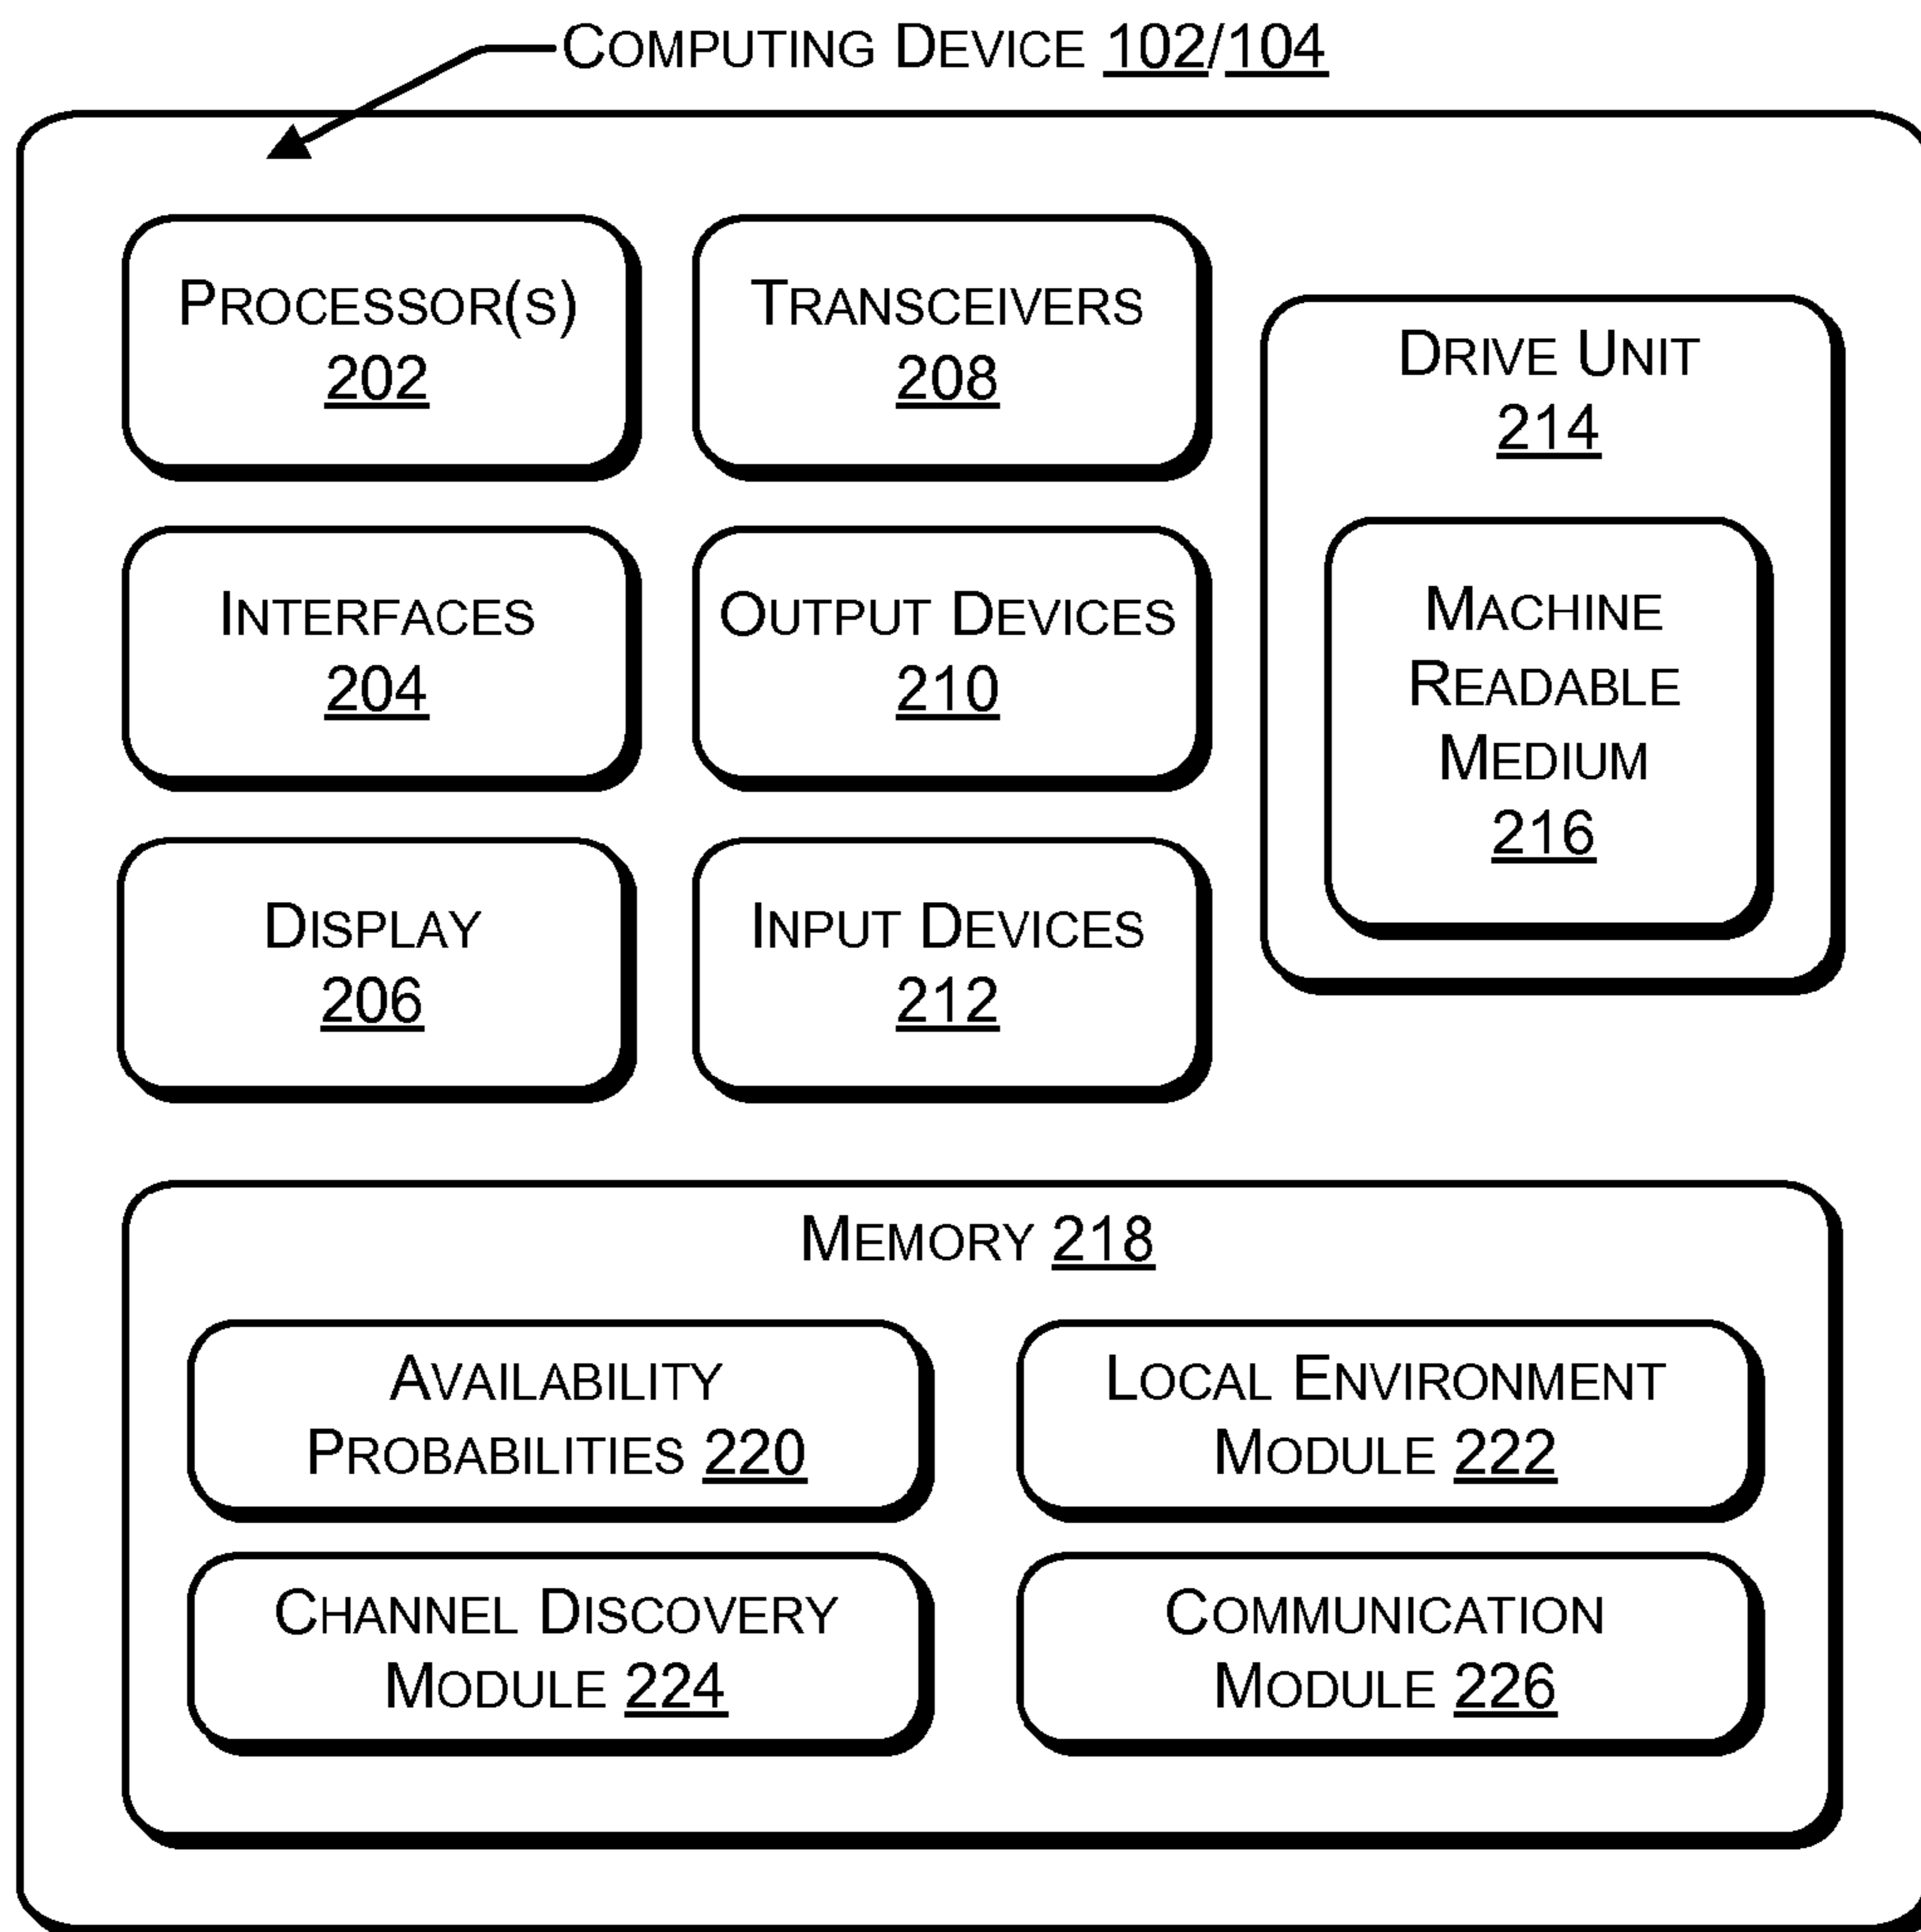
COMPUTING DEVICE 102/104

PROCESSOR(S)
202

TRANSCEIVERS
208

DRIVE UNIT
214

MACHINE READABLE MEDIUM
216

INTERFACES
204

OUTPUT DEVICES
210

DISPLAY
206

INPUT DEVICES
212

MEMORY 218

AVAILABILITY PROBABILITIES 220

LOCAL ENVIRONMENT MODULE 222

CHANNEL DISCOVERY MODULE 224

COMMUNICATION MODULE 226